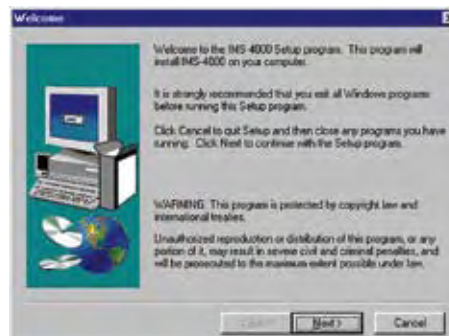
Welcome

Welcome to the IMS-4000 Setup program. This program will install IMS-4000 on your computer.

It is strongly recommended that you exit all Windows programs before running this Setup program.

Click Cancel to quit Setup and then close any programs you have running. Click Next to continue with the Setup program.

WARNING: This program is protected by copyright law and international treaties.

Unauthorized reproduction or distribution of this program, or any portion of it, may result in severe civil and criminal penalties, and will be prosecuted to the maximum extent possible under law.

< Back Next > Cancel